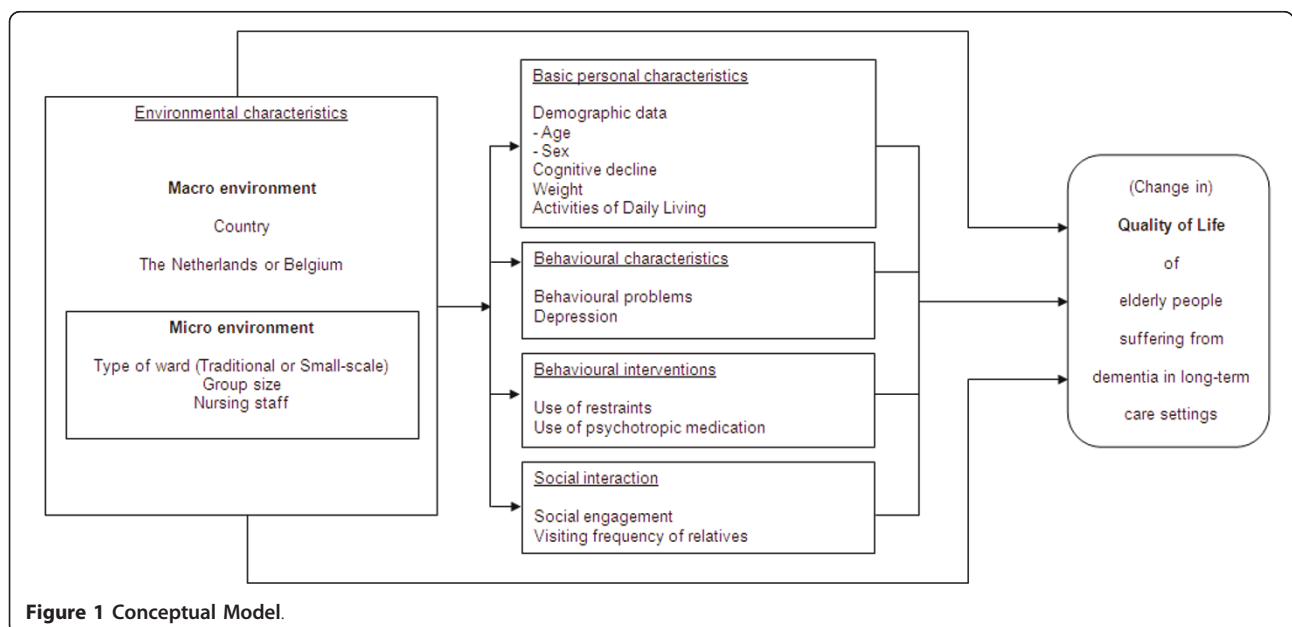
Environmental characteristics

Macro environment

Country

The Netherlands or Belgium

Micro environment

Type of ward (Traditional or Small-scale)
Group size
Nursing staff

Basic personal characteristics

Demographic data
- Age
- Sex
Cognitive decline
Weight
Activities of Daily Living

Behavioural characteristics

Behavioural problems
Depression

Behavioural interventions

Use of restraints
Use of psychotropic medication

Social interaction

Social engagement
Visiting frequency of relatives

(Change in)

Quality of Life

of

elderly people

suffering from

dementia in long-term

care settings

Figure 1 Conceptual Model.